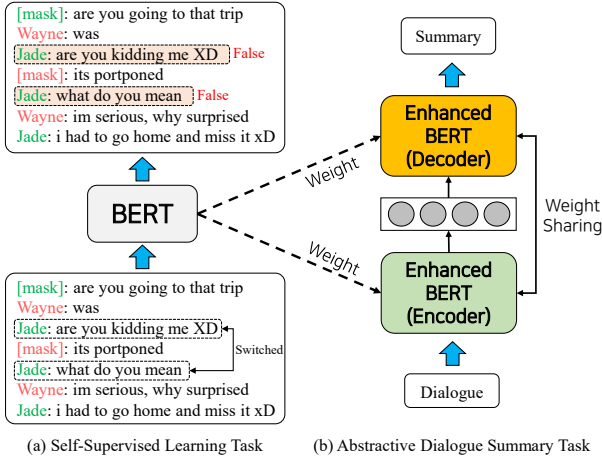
[mask]: are you going to that trip
Wayne: was
Jade: are you kidding me XD False
[mask]: its portponed
Jade: what do you mean False
Wayne: im serious, why surprised
Jade: i had to go home and miss it xD

BERT

[mask]: are you going to that trip
Wayne: was
Jade: are you kidding me XD
[mask]: its portponed
Jade: what do you mean
Wayne: im serious, why surprised
Jade: i had to go home and miss it xD

Switched

Weight

Weight

Summary

Enhanced BERT (Decoder)

Weight Sharing

Enhanced BERT (Encoder)

Dialogue

(a) Self-Supervised Learning Task

(b) Abstractive Dialogue Summary Task